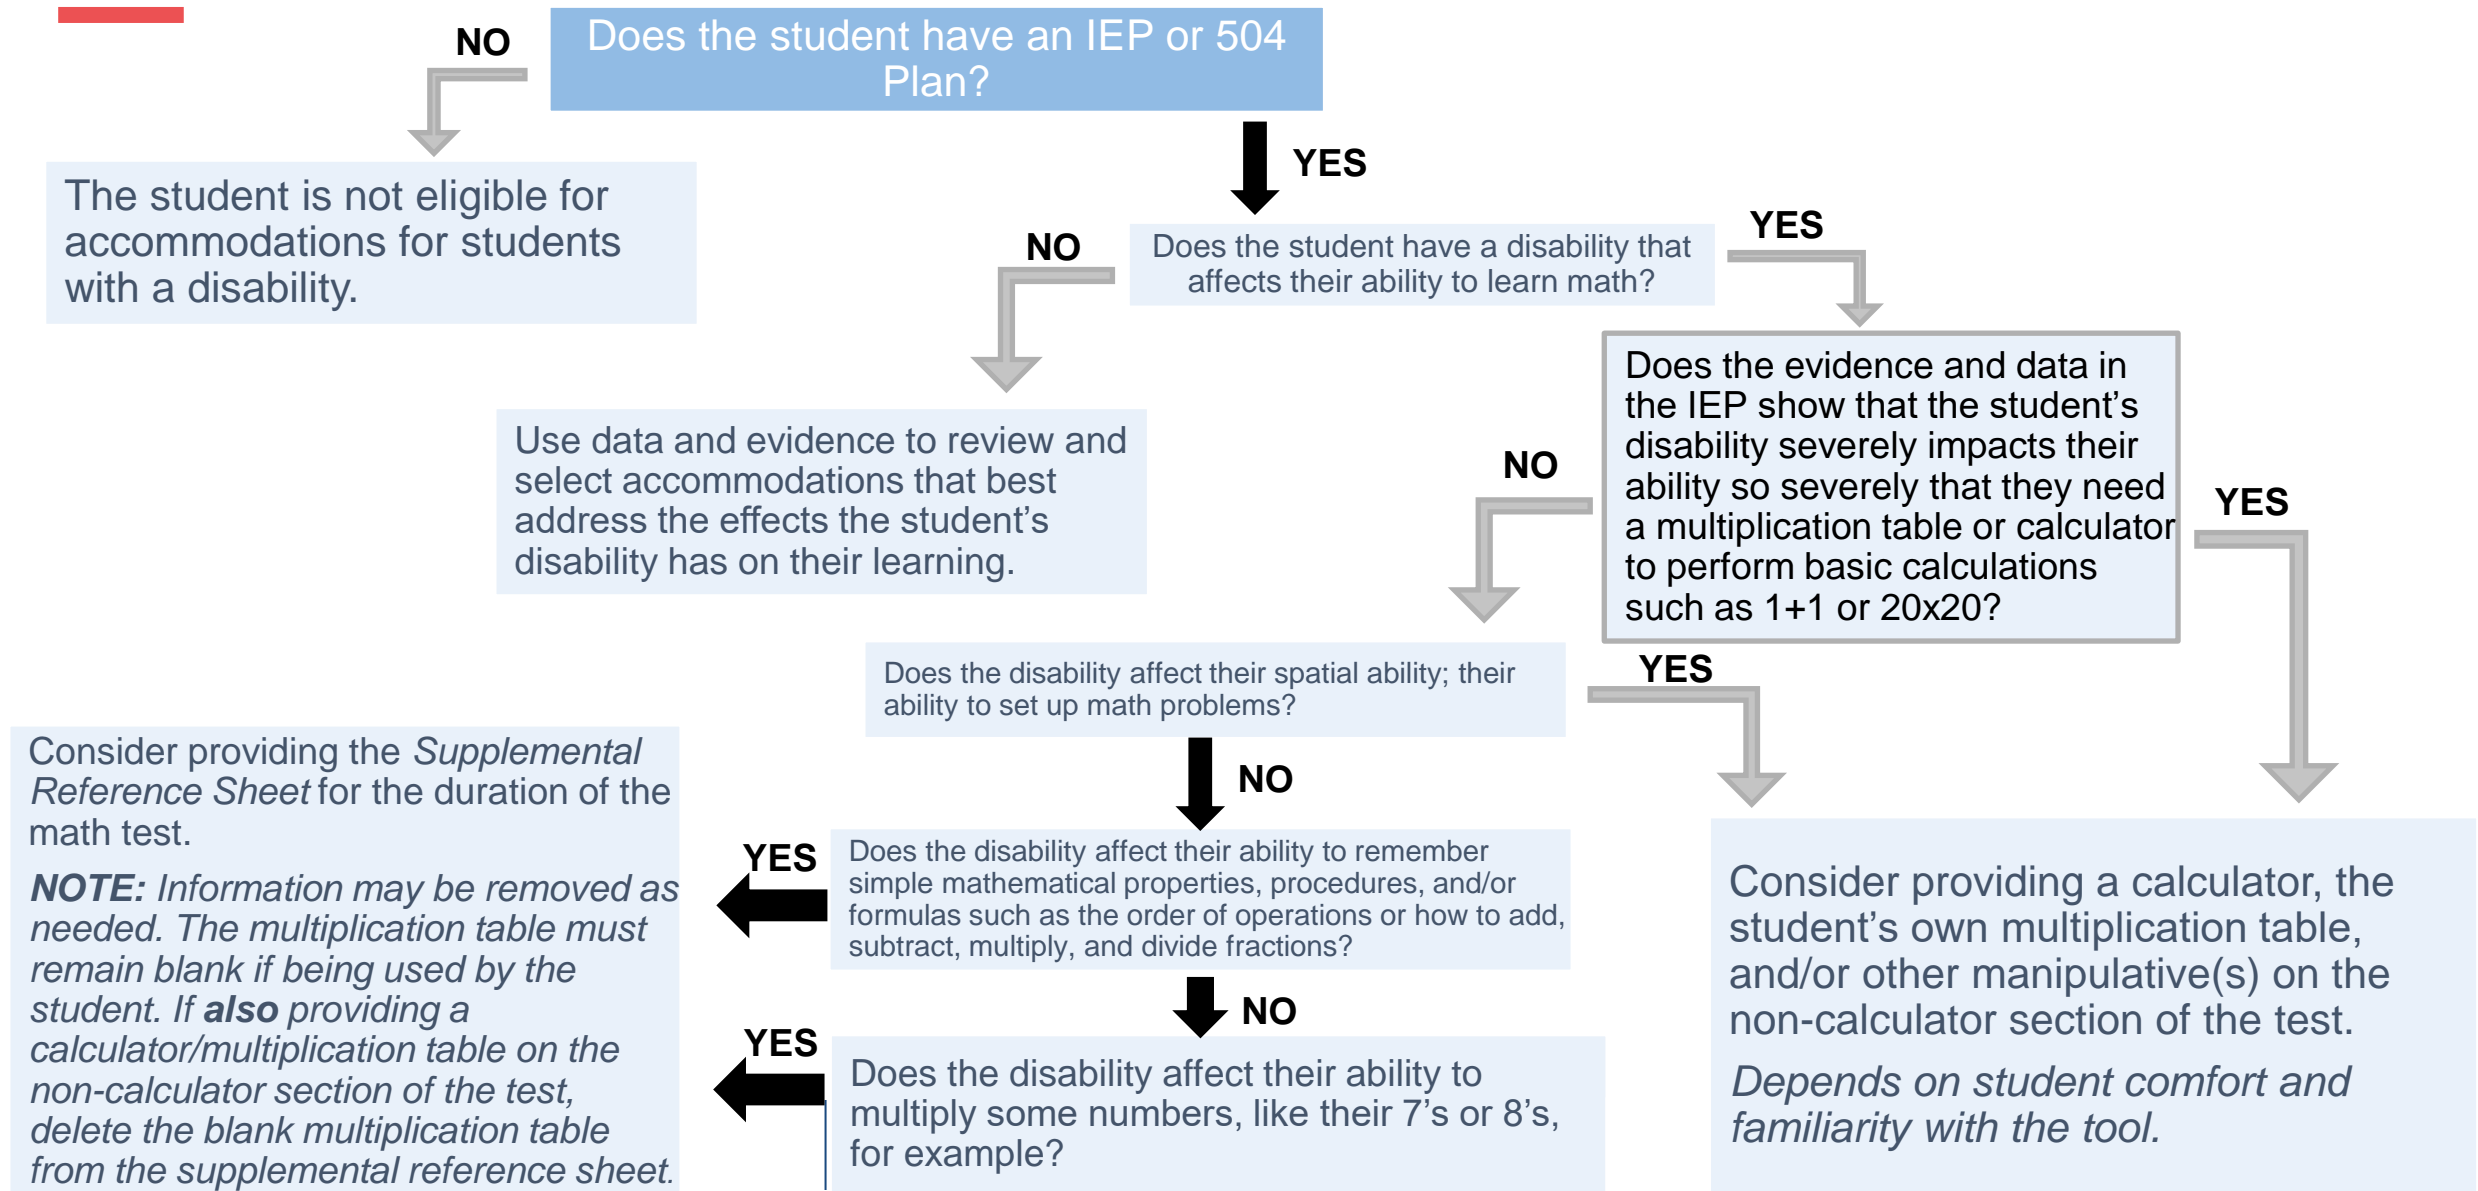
Does the student have an IEP or 504 Plan?

NO

The student is not eligible for accommodations for students with a disability.

YES

Does the student have a disability that affects their ability to learn math?

NO

Use data and evidence to review and select accommodations that best address the effects the student's disability has on their learning.

YES

Does the evidence and data in the IEP show that the student's disability severely impacts their ability so severely that they need a multiplication table or calculator to perform basic calculations such as 1+1 or 20x20?

NO

YES

Does the disability affect their spatial ability; their ability to set up math problems?

YES

NO

Does the disability affect their ability to remember simple mathematical properties, procedures, and/or formulas such as the order of operations or how to add, subtract, multiply, and divide fractions?

YES

NO

Does the disability affect their ability to multiply some numbers, like their 7's or 8's, for example?

YES

Consider providing the *Supplemental Reference Sheet* for the duration of the math test.

***NOTE:*** *Information may be removed as needed. The multiplication table must remain blank if being used by the student. If* ***also*** *providing a calculator/multiplication table on the non-calculator section of the test, delete the blank multiplication table from the supplemental reference sheet.*

Consider providing a calculator, the student's own multiplication table, and/or other manipulative(s) on the non-calculator section of the test.

*Depends on student comfort and familiarity with the tool.*